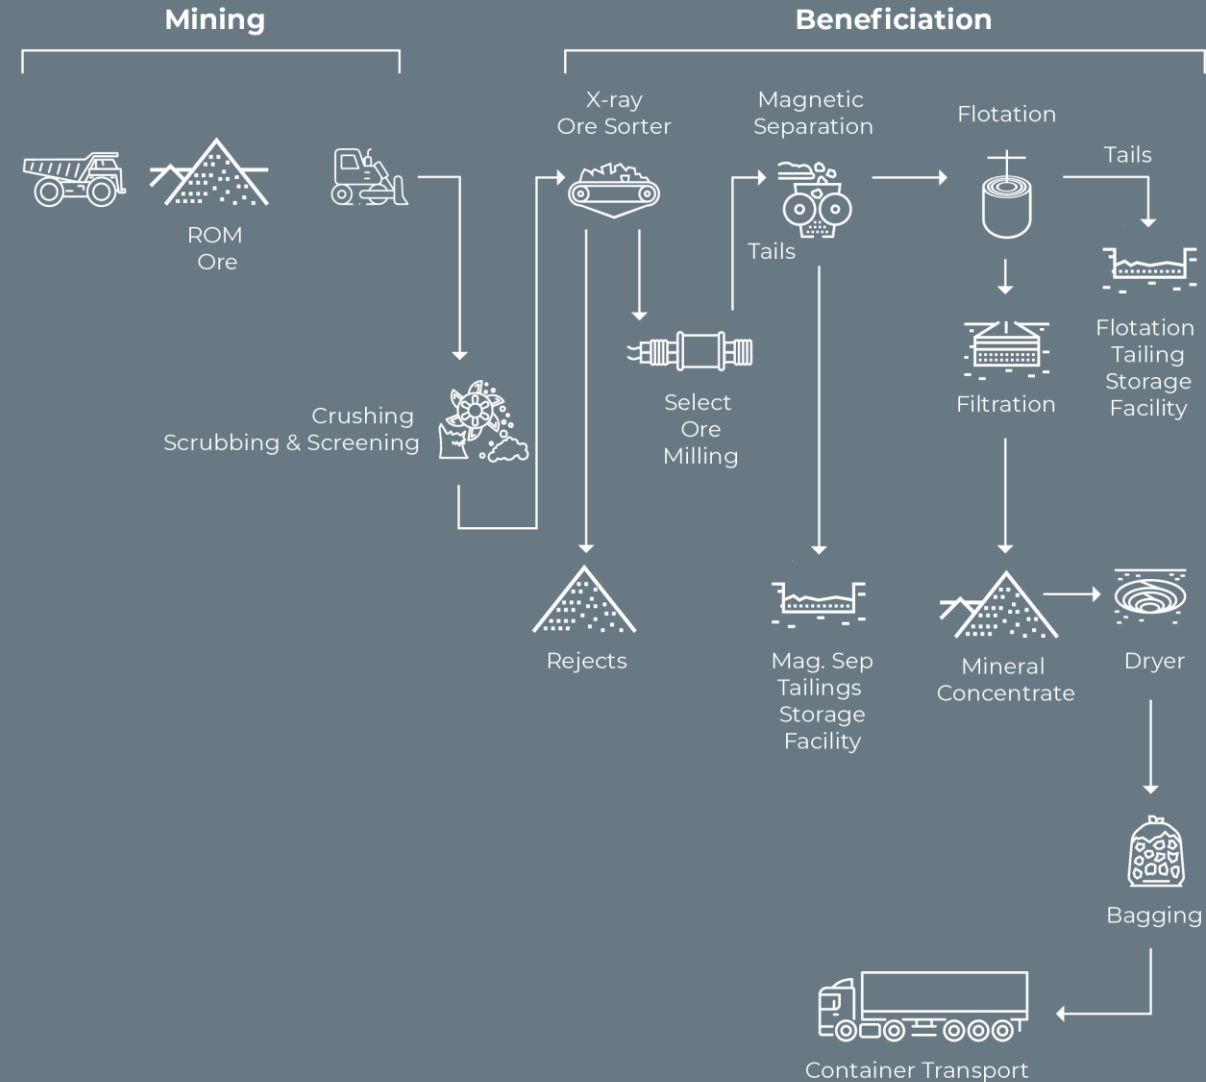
Mining

Beneficiation

ROM Ore

Crushing Scrubbing & Screening

X-ray Ore Sorter

Select Ore Milling

Rejects

Magnetic Separation

Tails

Mag. Sep Tailings Storage Facility

Flotation

Tails

Flotation Tailing Storage Facility

Filtration

Mineral Concentrate

Dryer

Bagging

Container Transport